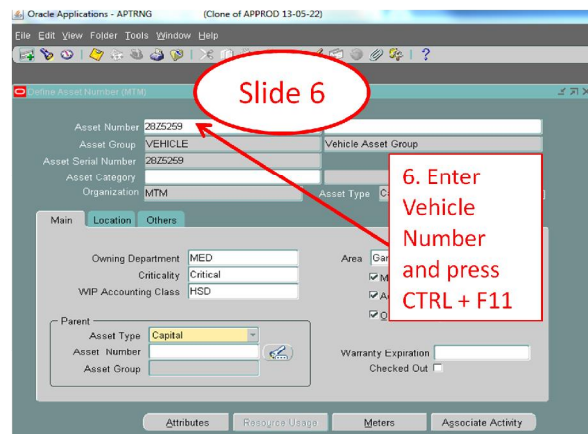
Oracle Applications - APTRNG (Clone of APPROD 13-05-22)

File Edit View Folder Tools Window Help

Slide 6

Define Asset Number (MTM)

Asset Number 28Z5259
Asset Group VEHICLE Vehicle Asset Group
Asset Serial Number 28Z5259
Asset Category
Organization MTM Asset Type C

6. Enter Vehicle Number and press CTRL + F11

Main Location Others

Owning Department MED
Criticality Critical
WIP Accounting Class HSD

Area Gar
M
A
O

Parent
Asset Type Capital
Asset Number
Asset Group

Warranty Expiration
Checked Out

Attributes Resource Usage Meters Associate Activity